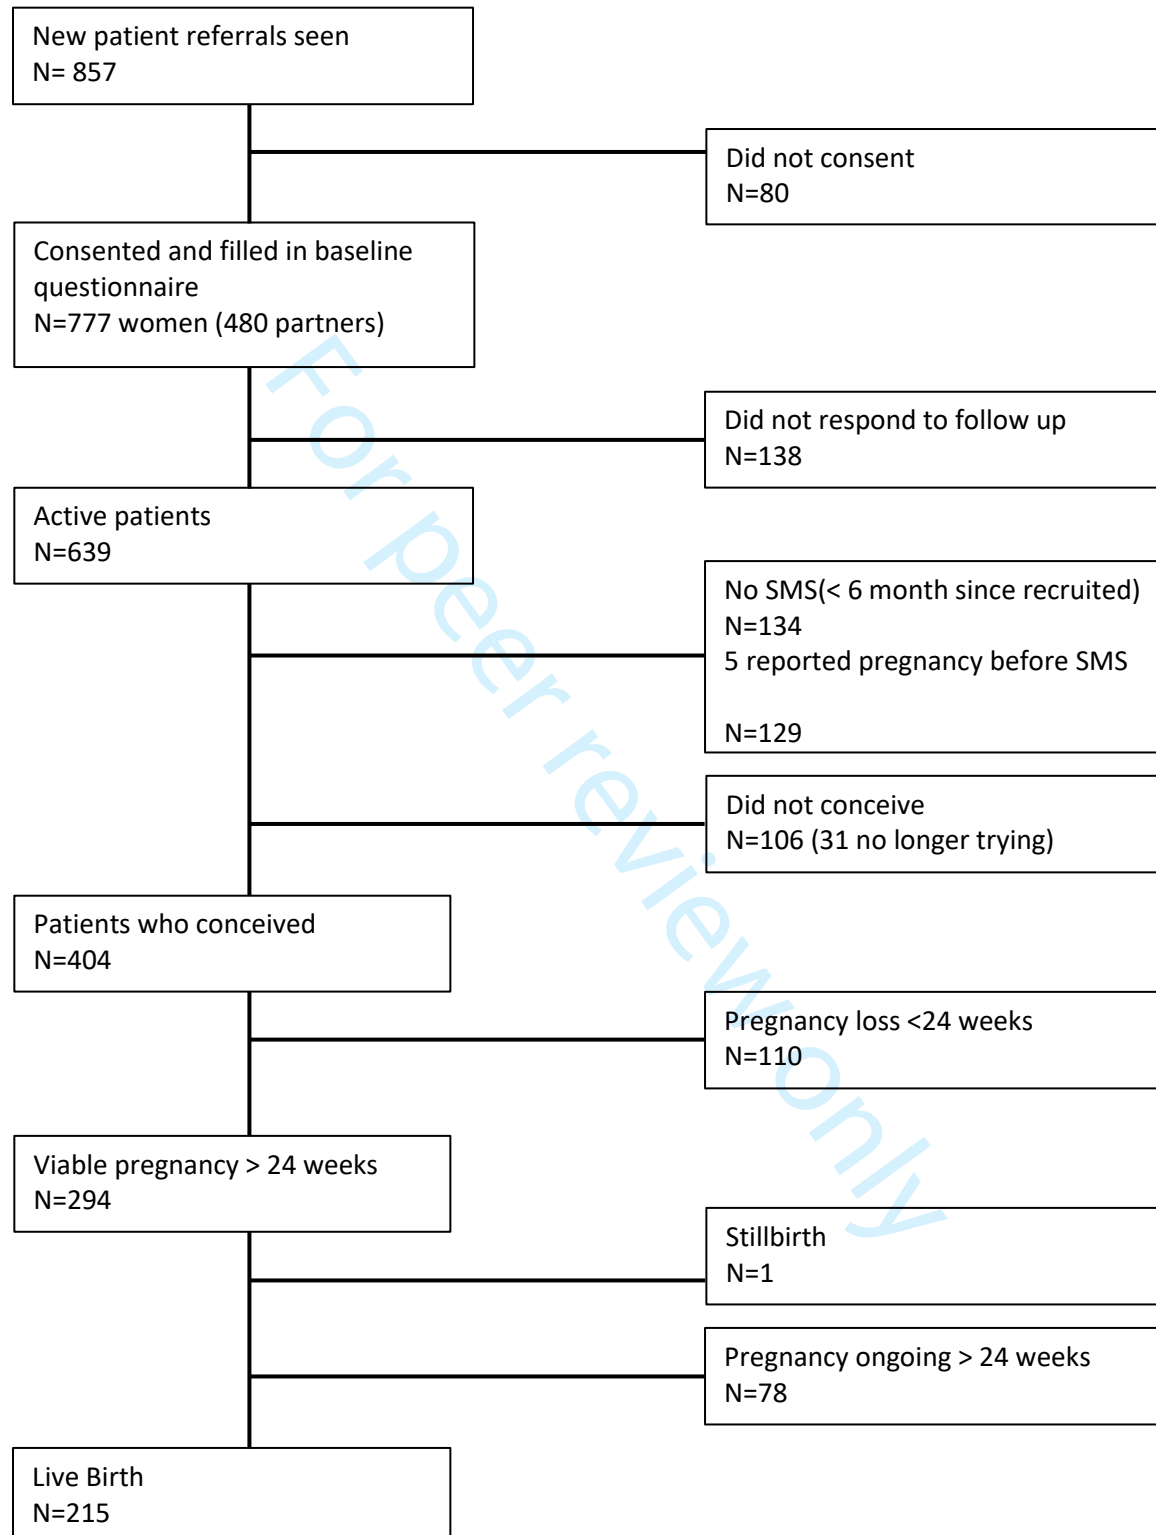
New patient referrals seen
N= 857

Did not consent
N=80

Consented and filled in baseline questionnaire
N=777 women (480 partners)

Did not respond to follow up
N=138

Active patients
N=639

No SMS(< 6 month since recruited)
N=134
5 reported pregnancy before SMS

N=129

Did not conceive
N=106 (31 no longer trying)

Patients who conceived
N=404

Pregnancy loss <24 weeks
N=110

Viable pregnancy > 24 weeks
N=294

Stillbirth
N=1

Pregnancy ongoing > 24 weeks
N=78

Live Birth
N=215

For peer review only